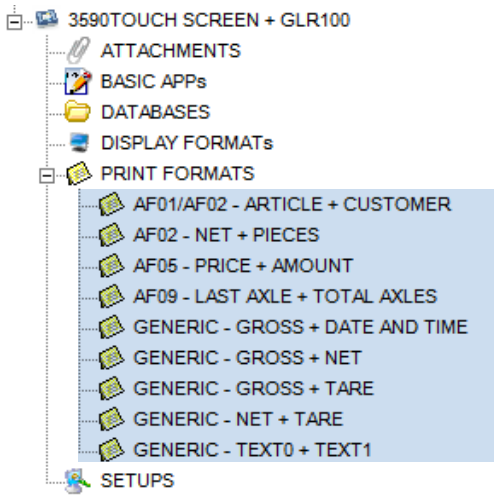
3590TOUCH SCREEN + GLR100
ATTACHMENTS
BASIC APPs
DATABASES
DISPLAY FORMATs
PRINT FORMATS
AF01/AF02 - ARTICLE + CUSTOMER
AF02 - NET + PIECES
AF05 - PRICE + AMOUNT
AF09 - LAST AXLE + TOTAL AXLES
GENERIC - GROSS + DATE AND TIME
GENERIC - GROSS + NET
GENERIC - GROSS + TARE
GENERIC - NET + TARE
GENERIC - TEXT0 + TEXT1
SETUPS